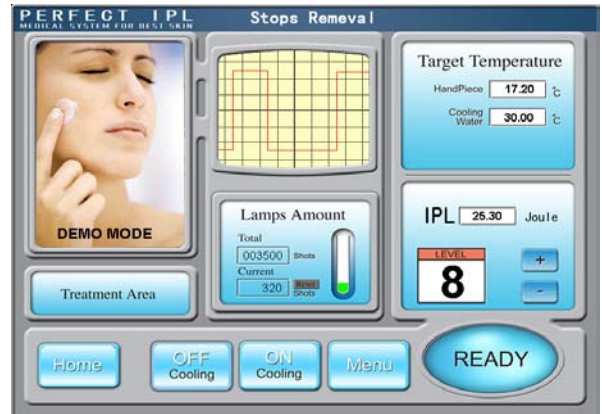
PERFECT IPL
MEDICAL SYSTEM FOR BEST SKIN

Stops Remeval

DEMO MODE

Treatment Area

Lamps Amount

Total
003500 Shots
Current
320 Reset Shots

Target Temperature

HandPiece 17.20 ℃

Cooling Water 30.00 ℃

IPL 25.30 Joule

LEVEL
8

+

-

Home

OFF Cooling

ON Cooling

Menu

READY